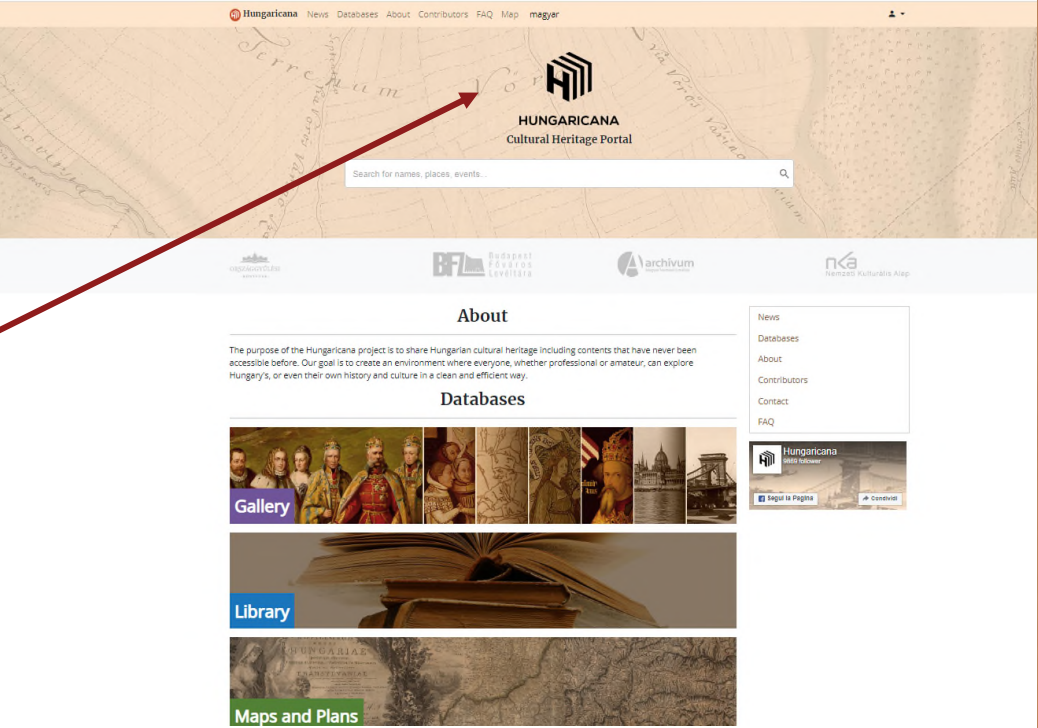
Hungaricana News Databases About Contributors FAQ Map magyar

HUNGARICANA
Cultural Heritage Portal

Search for names, places, events...

BFL Budapest Főváros Levéltára

archivum

nka Nemzeti Kulturális Alap

About

The purpose of the Hungaricana project is to share Hungarian cultural heritage including contents that have never been accessible before. Our goal is to create an environment where everyone, whether professional or amateur, can explore Hungary's, or even their own history and culture in a clean and efficient way.

Databases

Gallery

Library

Maps and Plans

News
Databases
About
Contributors
Contact
FAQ

Hungaricana
9869 follower
Segui la Pagina
Condividi